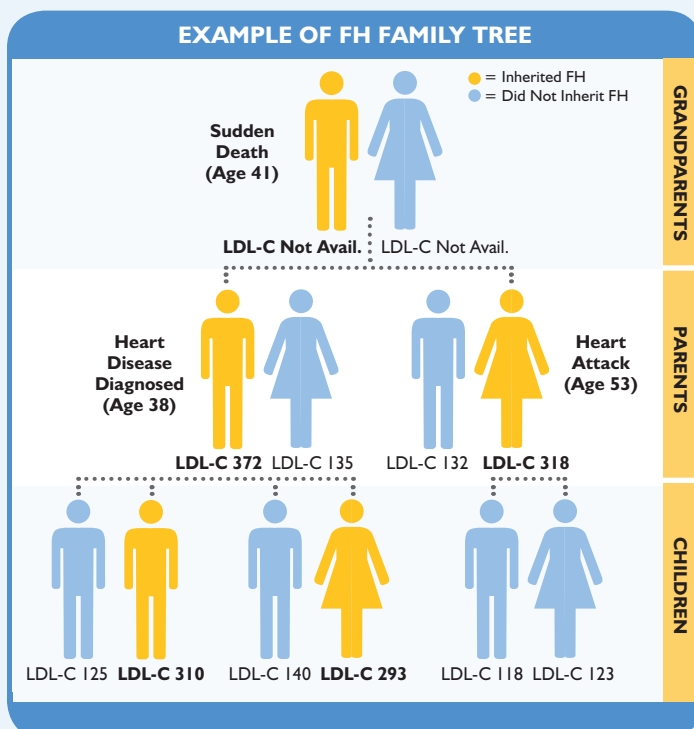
EXAMPLE OF FH FAMILY TREE

= Inherited FH
= Did Not Inherit FH

GRANDPARENTS

Sudden Death (Age 41)

LDL-C Not Avail. LDL-C Not Avail.

PARENTS

Heart Disease Diagnosed (Age 38)

LDL-C 372 LDL-C 135

LDL-C 132 LDL-C 318

Heart Attack (Age 53)

CHILDREN

LDL-C 125 LDL-C 310

LDL-C 140 LDL-C 293

LDL-C 118 LDL-C 123